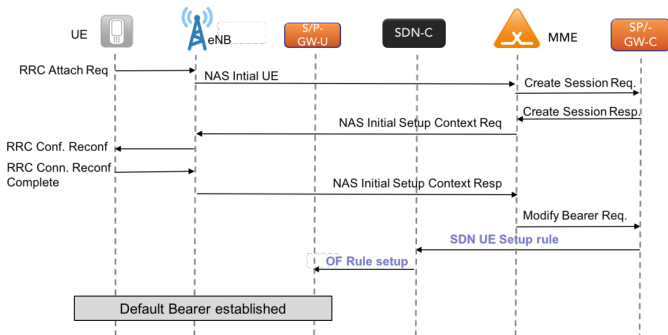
UE

eNB

S/P-GW-U

SDN-C

MME

SP/-GW-C

RRC Attach Req

NAS Intial UE

Create Session Req.

Create Session Resp.

NAS Initial Setup Context Req

RRC Conf. Reconf

RRC Conn. Reconf Complete

NAS Initial Setup Context Resp

Modify Bearer Req.

SDN UE Setup rule

OF Rule setup

Default Bearer established